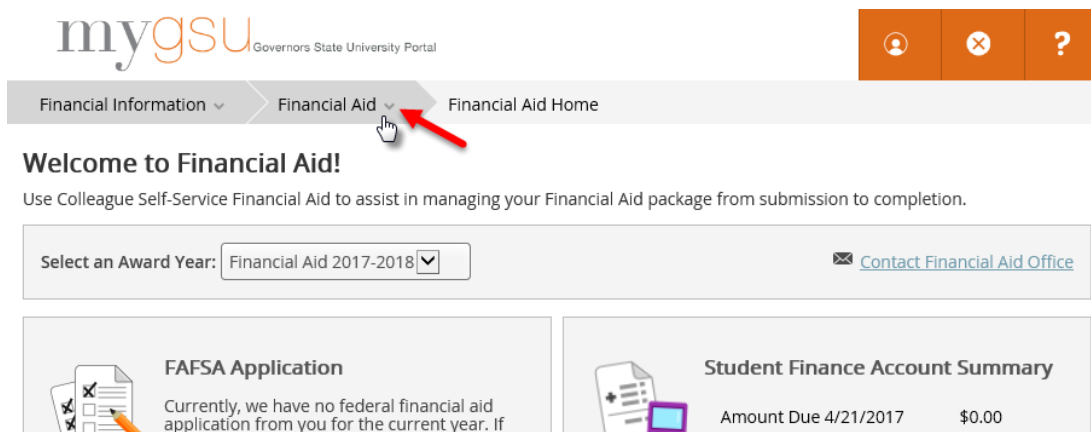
mygsu Governors State University Portal

?

Financial Information

Financial Aid

Financial Aid Home

Welcome to Financial Aid!

Use Colleague Self-Service Financial Aid to assist in managing your Financial Aid package from submission to completion.

Select an Award Year: Financial Aid 2017-2018

Contact Financial Aid Office

FAFSA Application

Currently, we have no federal financial aid application from you for the current year. If

Student Finance Account Summary

Amount Due 4/21/2017 $0.00